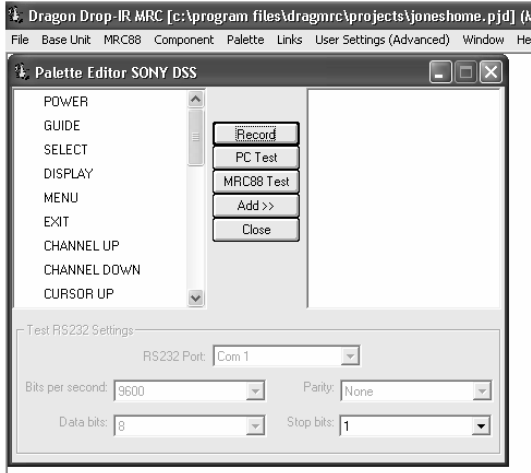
Dragon Drop-IR MRC [c:\program files\dragmrc\projects\joneshome.pjd] (A

File Base Unit MRC88 Component Palette Links User Settings (Advanced) Window He

Palette Editor SONY DSS

POWER
GUIDE
SELECT
DISPLAY
MENU
EXIT
CHANNEL UP
CHANNEL DOWN
CURSOR UP

Record
PC Test
MRC88 Test
Add >>
Close

Test RS232 Settings

RS232 Port: Com 1

Bits per second: 9600

Parity: None

Data bits: 8

Stop bits: 1